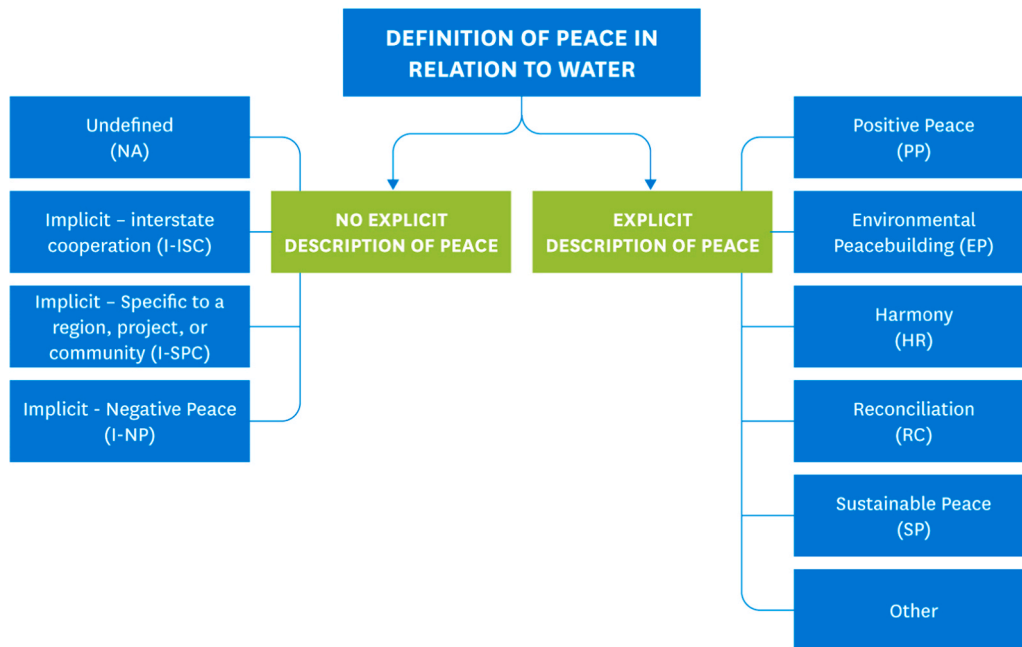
DEFINITION OF PEACE IN RELATION TO WATER

NO EXPLICIT DESCRIPTION OF PEACE

Undefined (NA)

Implicit – interstate cooperation (I-ISC)

Implicit – Specific to a region, project, or community (I-SPC)

Implicit - Negative Peace (I-NP)

EXPLICIT DESCRIPTION OF PEACE

Positive Peace (PP)

Environmental Peacebuilding (EP)

Harmony (HR)

Reconciliation (RC)

Sustainable Peace (SP)

Other